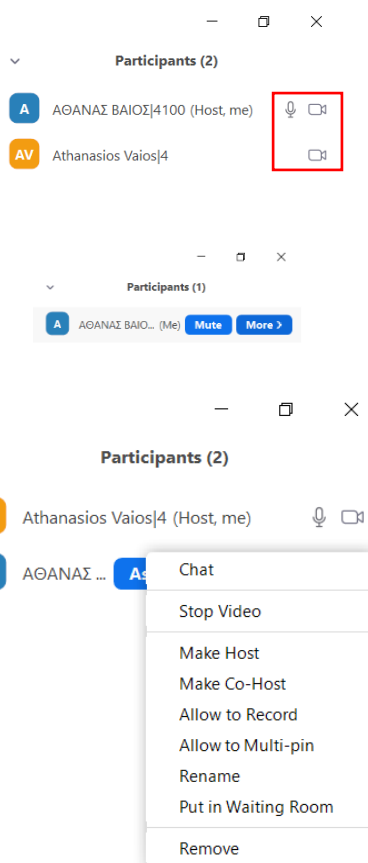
Participants (2)

A ΑΘΑΝΑΣ ΒΑΙΟΣ|4100 (Host, me)

AV Athanasios Vaios|4

Participants (1)

A ΑΘΑΝΑΣ ΒΑΙΟ... (Me) Mute More >

Participants (2)

Athanasios Vaios|4 (Host, me)

ΑΘΑΝΑΣ ... As

Chat

Stop Video

Make Host

Make Co-Host

Allow to Record

Allow to Multi-pin

Rename

Put in Waiting Room

Remove